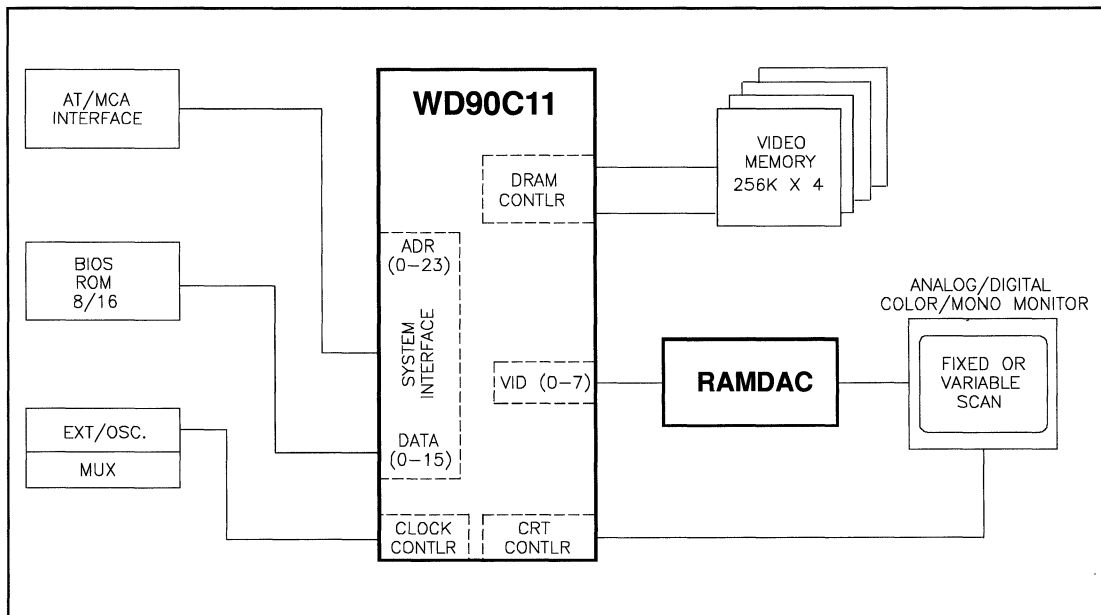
AT/MCA INTERFACE

WD90C11

VIDEO MEMORY 256K X 4

DRAM CONTLR

ADR (0–23)

BIOS ROM 8/16

ANALOG/DIGITAL COLOR/MONO MONITOR

SYSTEM INTERFACE

VID (0–7)

RAMDAC

FIXED OR VARIABLE SCAN

EXT/OSC.

MUX

DATA (0–15)

CLOCK CONTLR

CRT CONTLR